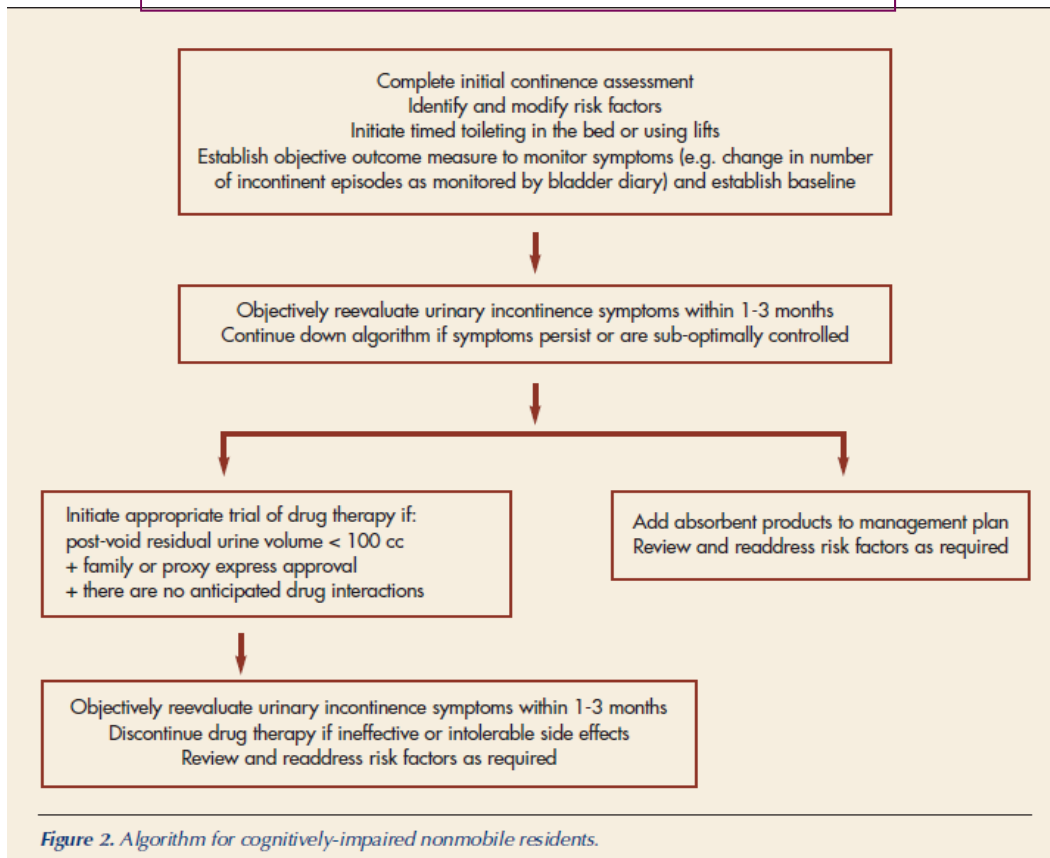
Complete initial continence assessment
Identify and modify risk factors
Initiate timed toileting in the bed or using lifts
Establish objective outcome measure to monitor symptoms (e.g. change in number of incontinent episodes as monitored by bladder diary) and establish baseline

Objectively reevaluate urinary incontinence symptoms within 1-3 months
Continue down algorithm if symptoms persist or are sub-optimally controlled

Initiate appropriate trial of drug therapy if:
post-void residual urine volume < 100 cc
+ family or proxy express approval
+ there are no anticipated drug interactions

Add absorbent products to management plan
Review and readdress risk factors as required

Objectively reevaluate urinary incontinence symptoms within 1-3 months
Discontinue drug therapy if ineffective or intolerable side effects
Review and readdress risk factors as required

Figure 2. Algorithm for cognitively-impaired nonmobile residents.